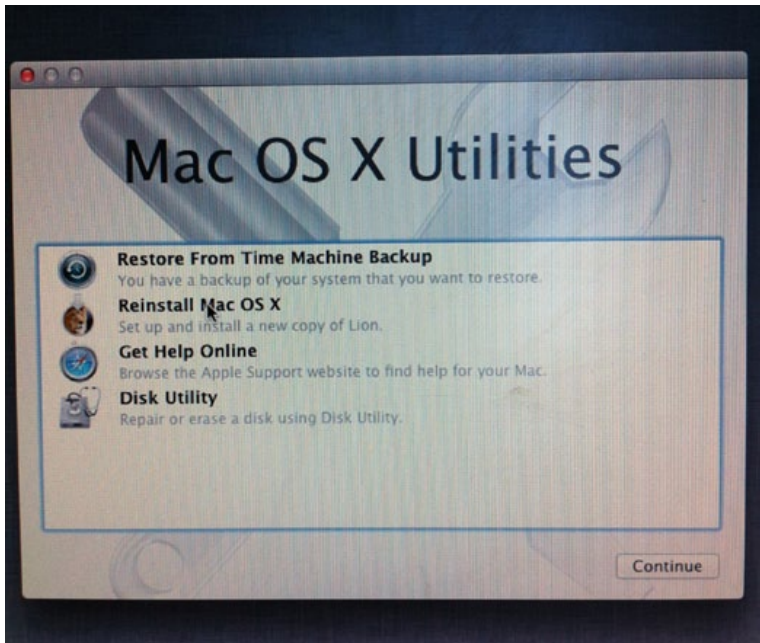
Mac OS X Utilities

Restore From Time Machine Backup
You have a backup of your system that you want to restore.

Reinstall Mac OS X
Set up and install a new copy of Lion.

Get Help Online
Browse the Apple Support website to find help for your Mac.

Disk Utility
Repair or erase a disk using Disk Utility.

Continue